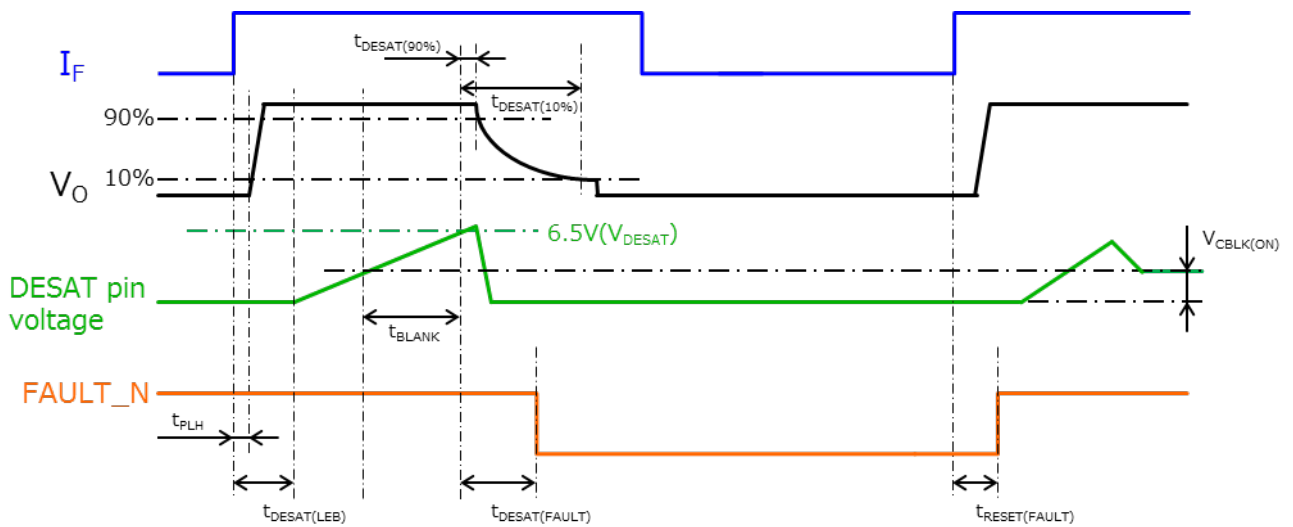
$I_F$

$t_{DESAT(90\%)}$

$t_{DESAT(10\%)}$

90%

$V_O$

10%

6.5V($V_{DESAT}$)

$V_{CBLK(ON)}$

DESAT pin voltage

$t_{BLANK}$

FAULT_N

$t_{PLH}$

$t_{DESAT(LEB)}$

$t_{DESAT(FAULT)}$

$t_{RESET(FAULT)}$